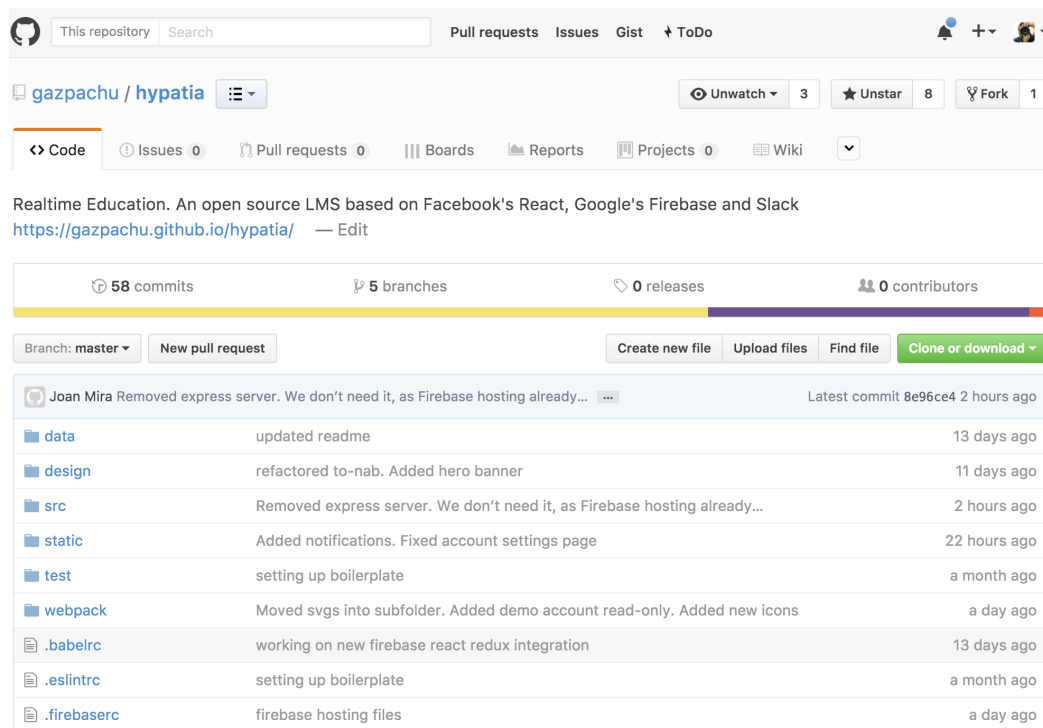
This repository Search Pull requests Issues Gist ToDo

gazpachu / hypatia

Unwatch 3 Unstar 8 Fork 1

<> Code Issues 0 Pull requests 0 Boards Reports Projects 0 Wiki

Realtime Education. An open source LMS based on Facebook's React, Google's Firebase and Slack
https://gazpachu.github.io/hypatia/ — Edit

58 commits 5 branches 0 releases 0 contributors

Branch: master New pull request Create new file Upload files Find file Clone or download

Joan Mira Removed express server. We don't need it, as Firebase hosting already… ... Latest commit 8e96ce4 2 hours ago

| | | |
|---|---|---|
| data | updated readme | 13 days ago |
| design | refactored to-nab. Added hero banner | 11 days ago |
| src | Removed express server. We don't need it, as Firebase hosting already… | 2 hours ago |
| static | Added notifications. Fixed account settings page | 22 hours ago |
| test | setting up boilerplate | a month ago |
| webpack | Moved svgs into subfolder. Added demo account read-only. Added new icons | a day ago |
| .babelrc | working on new firebase react redux integration | 13 days ago |
| .eslintrc | setting up boilerplate | a month ago |
| .firebaserc | firebase hosting files | a day ago |